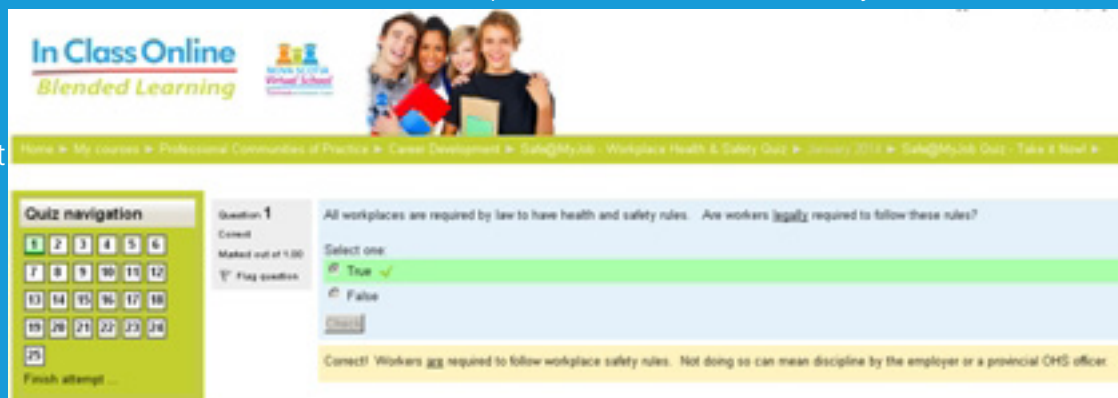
In Class Online
Blended Learning

Nova Scotia Virtual School

Home ► My courses ► Professional Communities of Practice ► Career Development ► Safe@MyJob - Workplace Health & Safety Quiz ► January 2014 ► Safe@MyJob Quiz - Take it Now! ►

Quiz navigation

1 2 3 4 5 6
7 8 9 10 11 12
13 14 15 16 17 18
19 20 21 22 23 24
25

Finish attempt ...

Question 1
Correct
Marked out of 1.00
Flag question

All workplaces are required by law to have health and safety rules. Are workers legally required to follow these rules?

Select one:
True
False

Check

Correct! Workers are required to follow workplace safety rules. Not doing so can mean discipline by the employer or a provincial OHS officer.